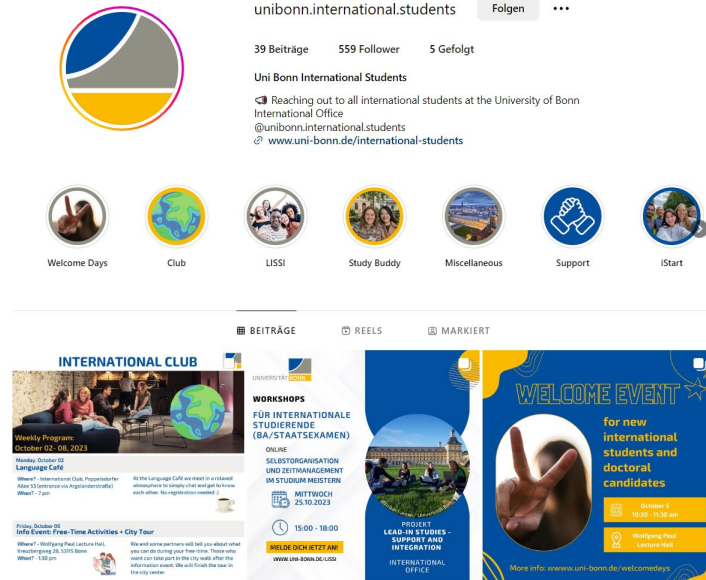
unibonn.international.students Folgen ...

39 Beiträge 559 Follower 5 Gefolgt

Uni Bonn International Students

Reaching out to all international students at the University of Bonn International Office
@unibonn.international.students
www.uni-bonn.de/international-students

Welcome Days Club LISSI Study Buddy Miscellaneous Support iStart

BEITRÄGE REELS MARKIERT

INTERNATIONAL CLUB

Weekly Program: October 02 - 08, 2023

Monday, October 02
Language Café

Where? - International Club, Poppelsdorfer Allee 53 (entrance via Argelanderstraße)
When? - 7 pm

At the Language Café we meet in a relaxed atmosphere to simply chat and get to know each other. No registration needed :)

Friday, October 06
Info Event: Free-Time Activities + City Tour

Where? - Wolfgang Paul Lecture Hall, Kreuzbergweg 28, 53115 Bonn
When? - 1:30 pm

We and some partners will tell you about what you can do during your free-time. Those who want can take part in the city walk after the information event. We will finish the tour in the city center.

UNIVERSITÄT BONN

WORKSHOPS
FÜR INTERNATIONALE STUDIERENDE (BA/STAATSEXAMEN)

ONLINE
SELBSTORGANISATION UND ZEITMANAGEMENT IM STUDIUM MEISTERN

MITTWOCH 25.10.2023

15:00 - 18:00

MELDE DICH JETZT AN!

WWW.UNI-BONN.DE/LISSI

PROJEKT
LEAD-IN STUDIES - SUPPORT AND INTEGRATION

INTERNATIONAL OFFICE

WELCOME EVENT

for new international students and doctoral candidates

October 5
10:30 - 11:30 am

Wolfgang Paul Lecture Hall

More info: www.uni-bonn.de/welcomedays